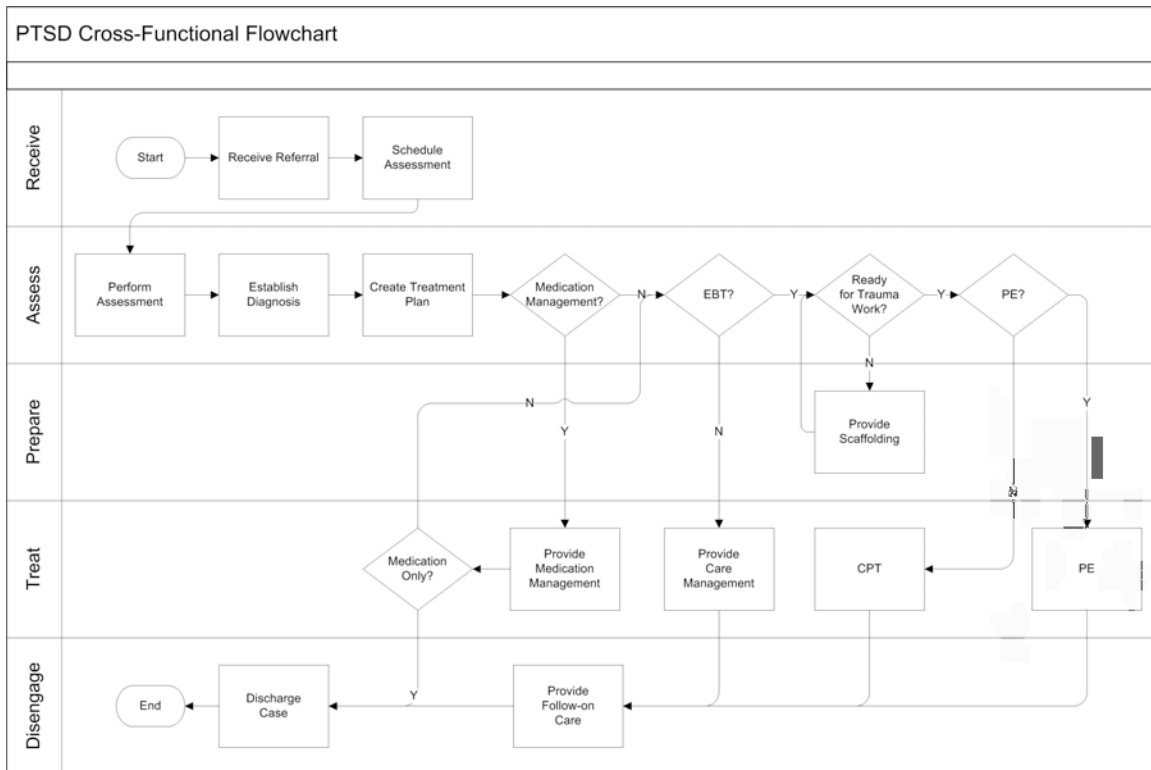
PTSD Cross-Functional Flowchart

Receive

Start

Receive Referral

Schedule Assessment

Assess

Perform Assessment

Establish Diagnosis

Create Treatment Plan

Medication Management?

N

EBT?

Y

Ready for Trauma Work?

Y

PE?

Prepare

N

Y

N

N

Provide Scaffolding

Y

N

Treat

Medication Only?

Provide Medication Management

Provide Care Management

CPT

PE

Disengage

End

Discharge Case

Y

Provide Follow-on Care